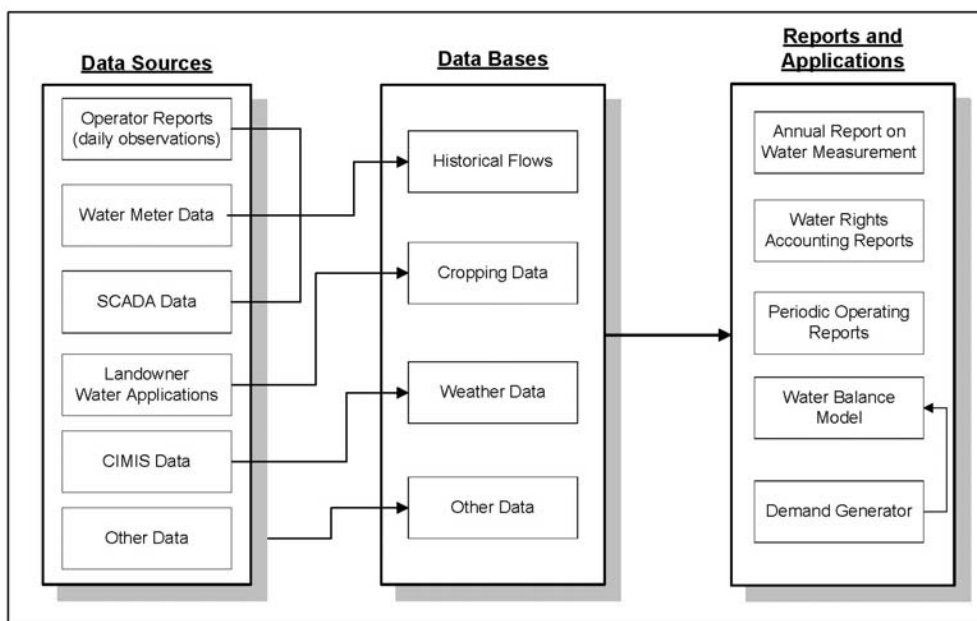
Data Sources

Operator Reports (daily observations)

Water Meter Data

SCADA Data

Landowner Water Applications

CIMIS Data

Other Data

Data Bases

Historical Flows

Cropping Data

Weather Data

Other Data

Reports and Applications

Annual Report on Water Measurement

Water Rights Accounting Reports

Periodic Operating Reports

Water Balance Model

Demand Generator